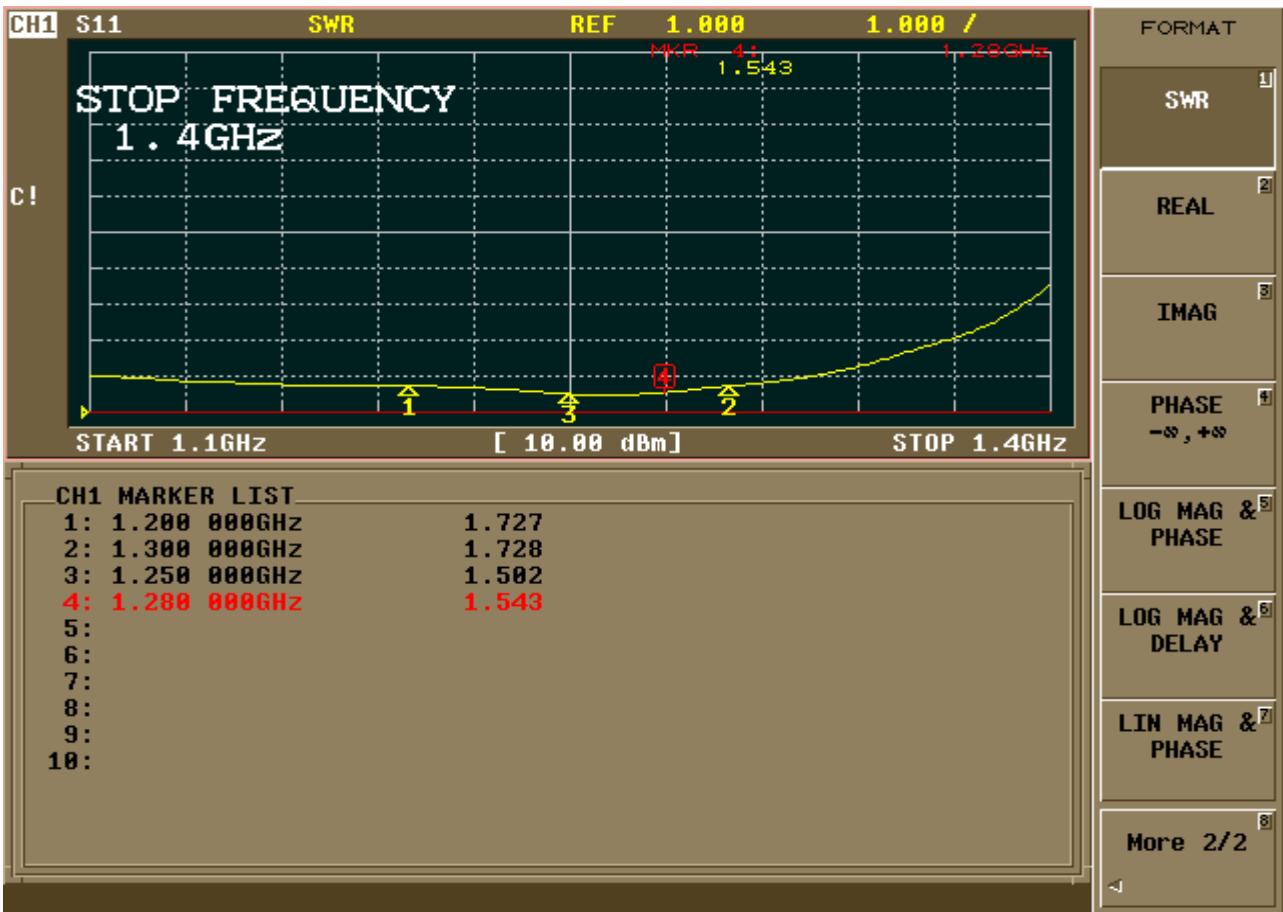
CH1 S11 SWR REF 1.000 1.000 /

MKR 4: 1.28GHz
1.543

STOP FREQUENCY
1.4GHz

C!

4
1 3 2

START 1.1GHz [ 10.00 dBm] STOP 1.4GHz

CH1 MARKER LIST

| | | |
|---|---|---|
| 1: | 1.200 000GHz | 1.727 |
| 2: | 1.300 000GHz | 1.728 |
| 3: | 1.250 000GHz | 1.502 |
| 4: | 1.280 000GHz | 1.543 |
| 5: | | |
| 6: | | |
| 7: | | |
| 8: | | |
| 9: | | |
| 10: | | |

FORMAT

SWR 1

REAL 2

IMAG 3

PHASE $-\infty, +\infty$ 4

LOG MAG & PHASE 5

LOG MAG & DELAY 6

LIN MAG & PHASE 7

More 2/2 8